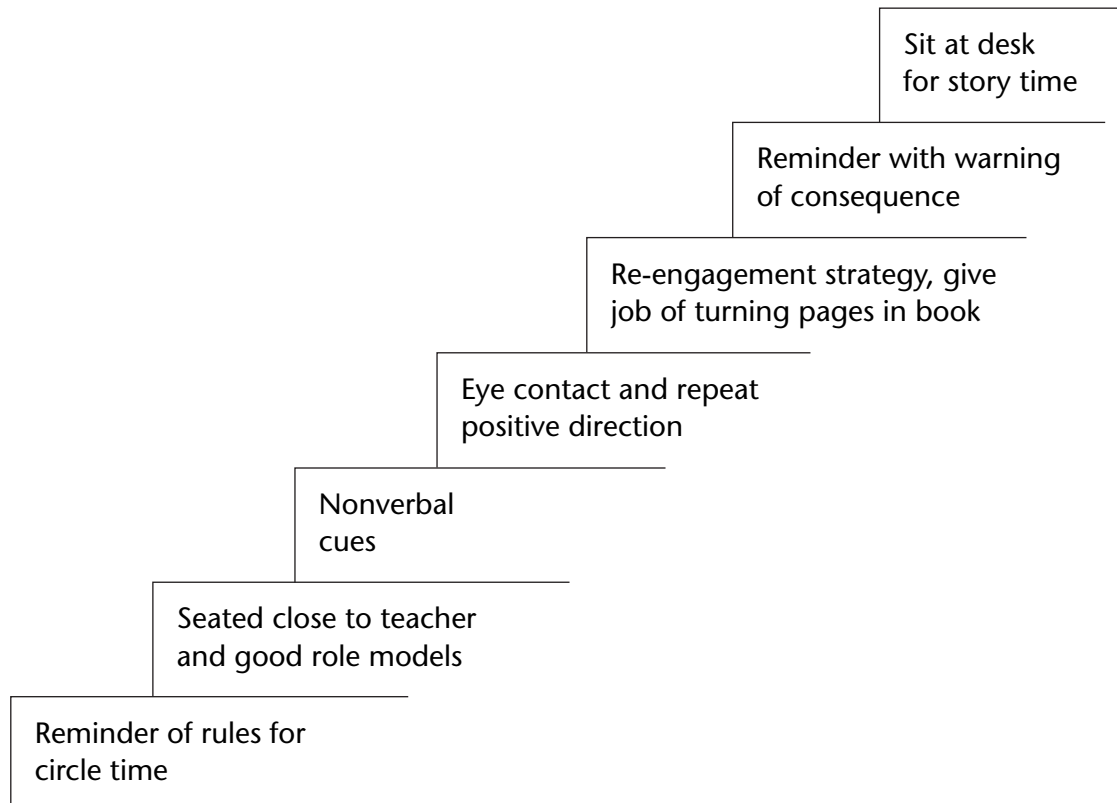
Reminder of rules for circle time

Seated close to teacher and good role models

Nonverbal cues

Eye contact and repeat positive direction

Re-engagement strategy, give job of turning pages in book

Reminder with warning of consequence

Sit at desk for story time